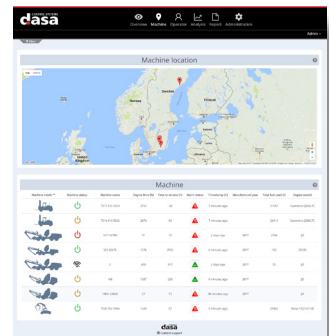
dasa

Overview Machine Operator Analysis Report Administration

Admin

Machine location

Map Satellite

Sweden Finland Norway

Machine

| Machine model | Machine status | Machine name | Engine hours | Time to service | Alarm status | Timestamp | Manufacture year | Total fuel used | Engine model |
|---|---|---|---|---|---|---|---|---|---|
| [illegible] | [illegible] | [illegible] | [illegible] | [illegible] | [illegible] | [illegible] | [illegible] | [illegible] | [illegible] |
| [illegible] | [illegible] | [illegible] | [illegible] | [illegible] | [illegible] | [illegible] | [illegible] | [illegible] | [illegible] |
| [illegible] | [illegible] | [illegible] | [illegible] | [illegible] | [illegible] | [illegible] | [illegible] | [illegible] | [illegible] |
| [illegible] | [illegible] | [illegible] | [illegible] | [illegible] | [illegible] | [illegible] | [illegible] | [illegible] | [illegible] |
| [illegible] | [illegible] | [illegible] | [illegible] | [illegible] | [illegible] | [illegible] | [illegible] | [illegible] | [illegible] |
| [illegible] | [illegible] | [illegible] | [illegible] | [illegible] | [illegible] | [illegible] | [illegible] | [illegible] | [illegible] |
| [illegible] | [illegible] | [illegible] | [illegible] | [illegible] | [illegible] | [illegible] | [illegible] | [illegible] | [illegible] |
| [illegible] | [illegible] | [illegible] | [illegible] | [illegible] | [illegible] | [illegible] | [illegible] | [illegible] | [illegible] |

dasa
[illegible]